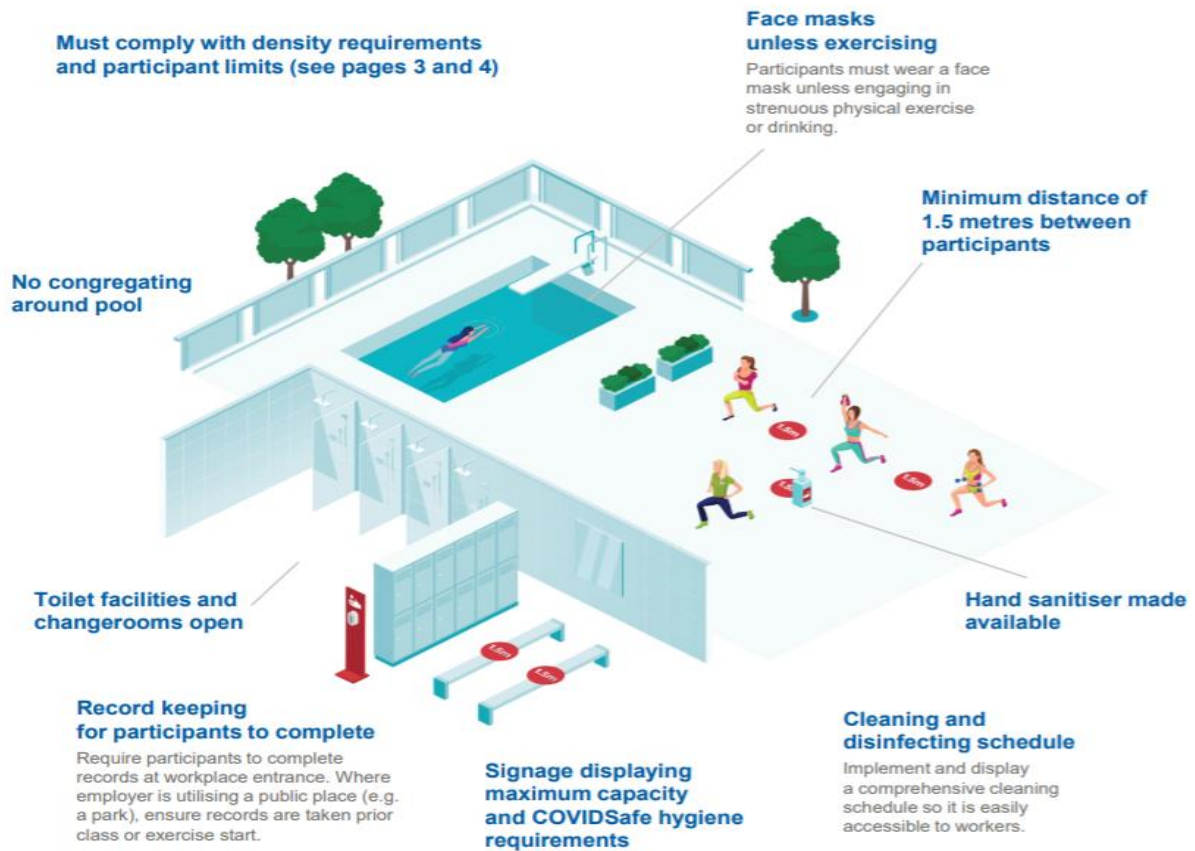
Must comply with density requirements and participant limits (see pages 3 and 4)

Face masks unless exercising

Participants must wear a face mask unless engaging in strenuous physical exercise or drinking.

Minimum distance of 1.5 metres between participants

No congregating around pool

1.5m

1.5m

1.5m

Toilet facilities and changerooms open

Hand sanitiser made available

1.5m

1.5m

Record keeping for participants to complete

Require participants to complete records at workplace entrance. Where employer is utilising a public place (e.g. a park), ensure records are taken prior class or exercise start.

Signage displaying maximum capacity and COVIDSafe hygiene requirements

Cleaning and disinfecting schedule

Implement and display a comprehensive cleaning schedule so it is easily accessible to workers.